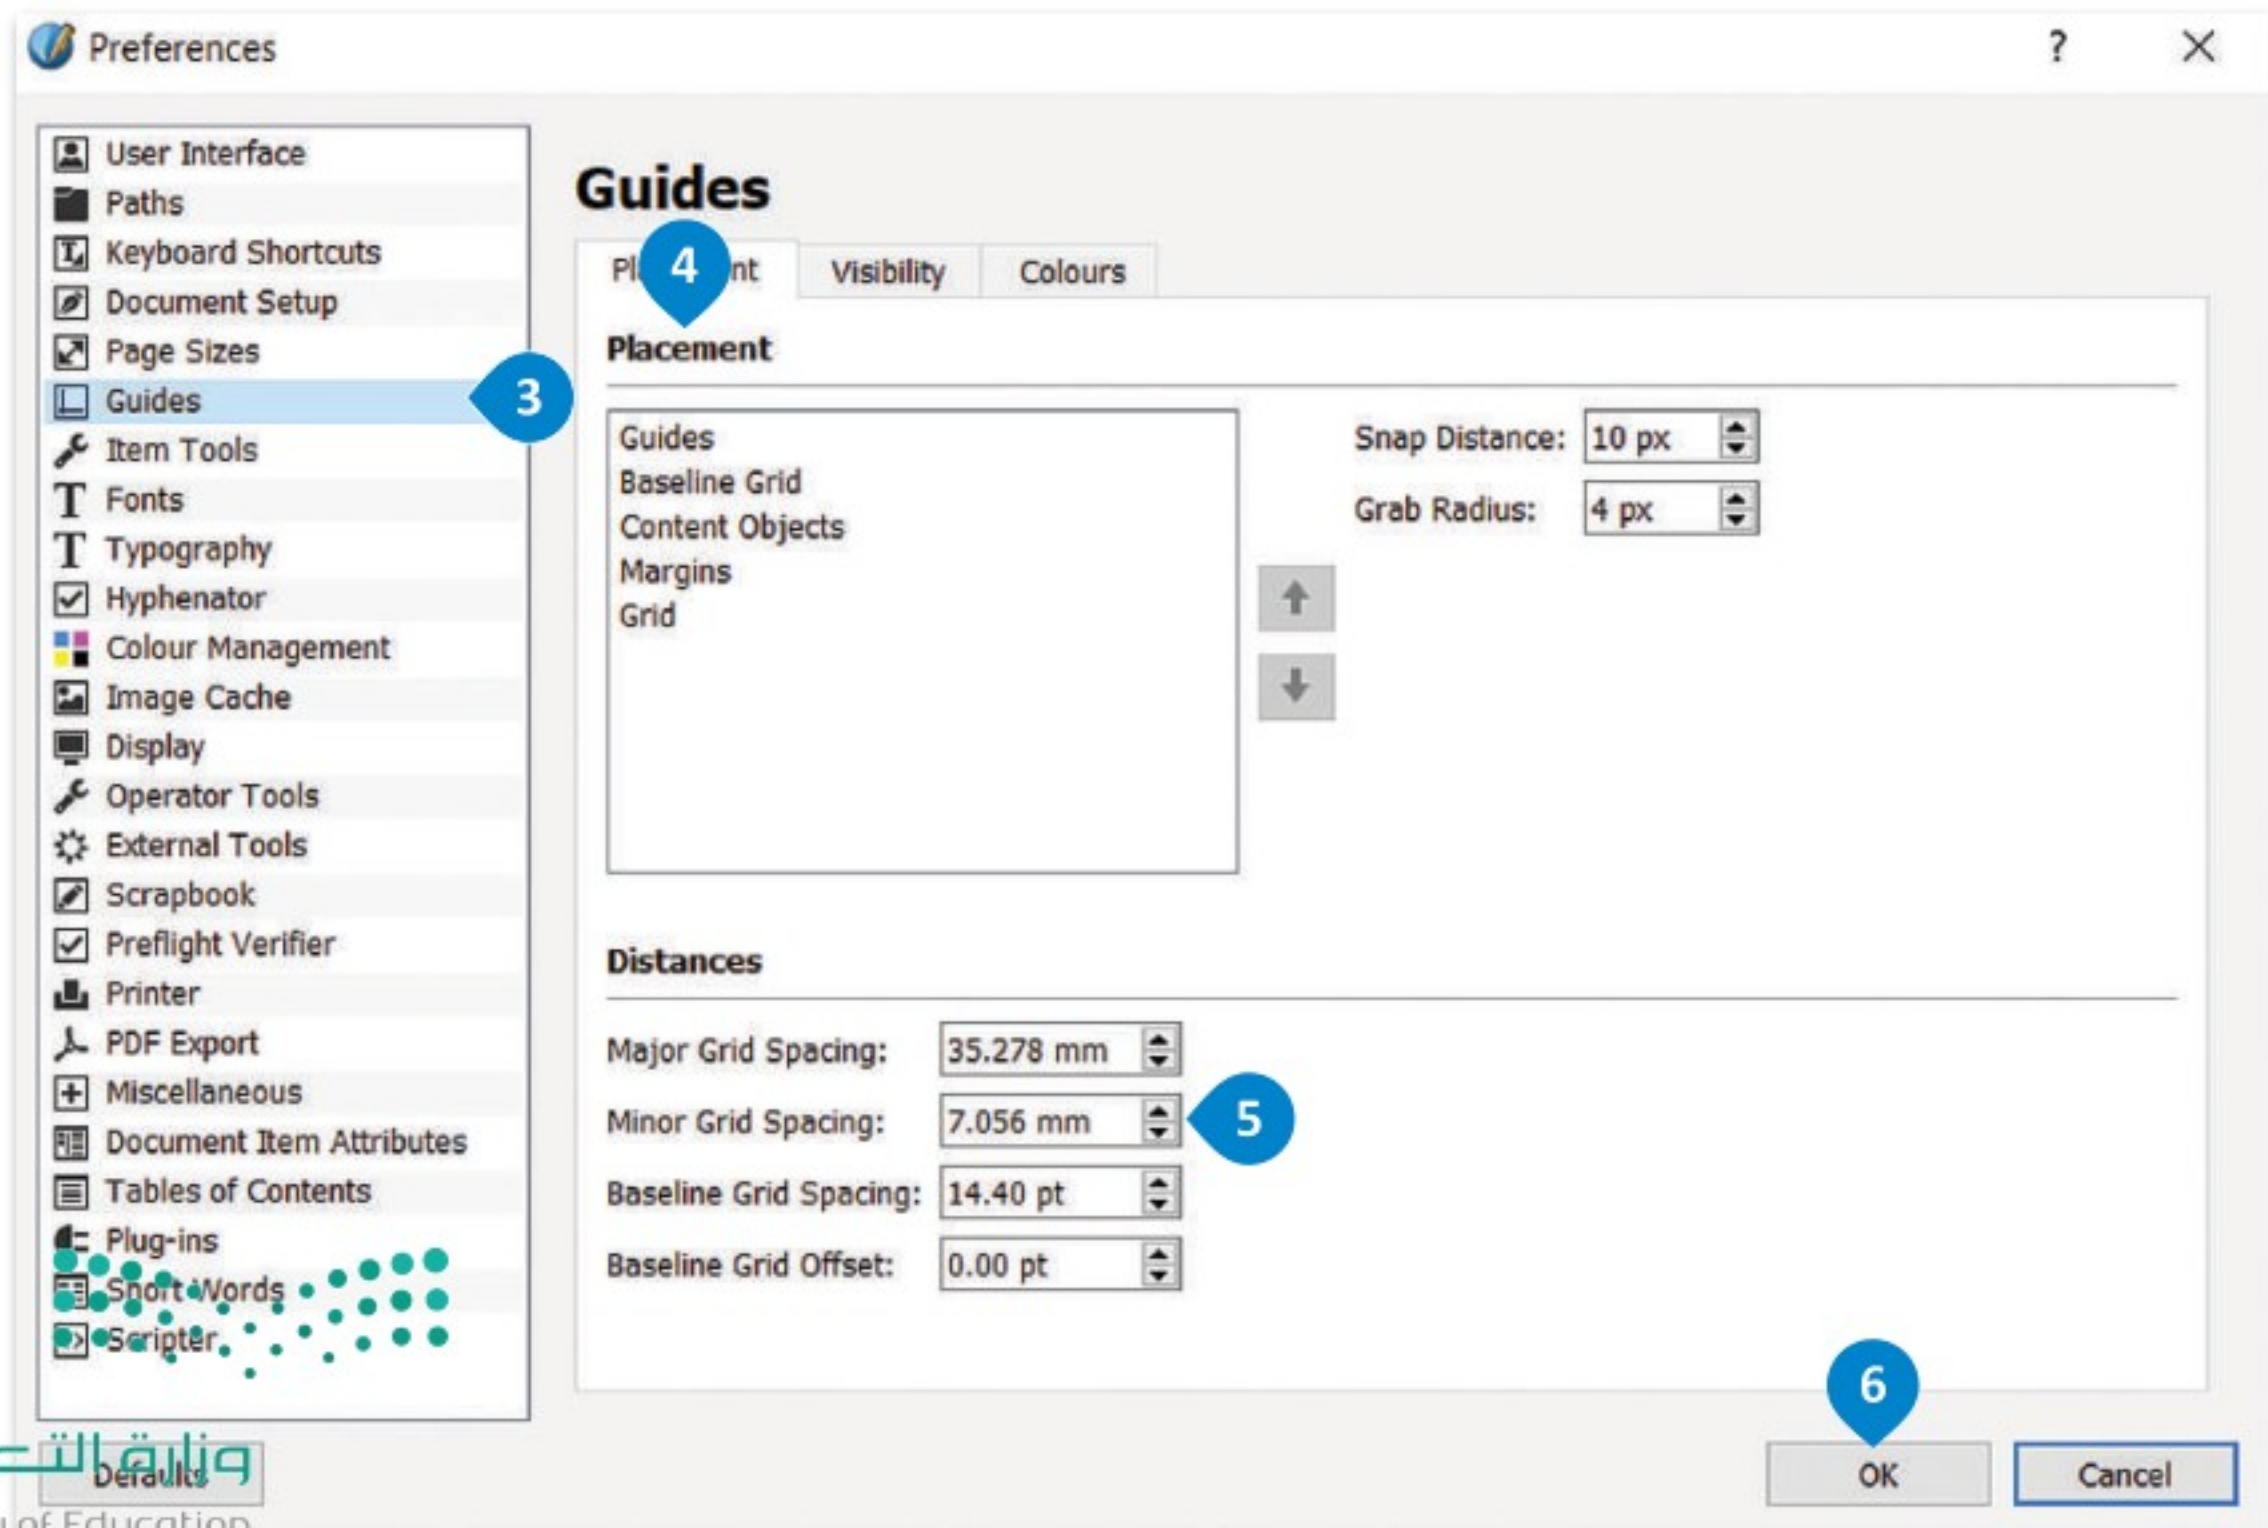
Preferences ? ×

User Interface
Paths
Keyboard Shortcuts
Document Setup
Page Sizes
Guides
Item Tools
Fonts
Typography
Hyphenator
Colour Management
Image Cache
Display
Operator Tools
External Tools
Scrapbook
Preflight Verifier
Printer
PDF Export
Miscellaneous
Document Item Attributes
Tables of Contents
Plug-ins
Short Words
Scripter

3

Guides

Pl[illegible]nt 4 Visibility Colours

Placement

Guides
Baseline Grid
Content Objects
Margins
Grid

Snap Distance: 10 px
Grab Radius: 4 px

Distances

Major Grid Spacing: 35.278 mm
Minor Grid Spacing: 7.056 mm 5
Baseline Grid Spacing: 14.40 pt
Baseline Grid Offset: 0.00 pt

Defaults

6
OK Cancel

وزارة التع
of Education